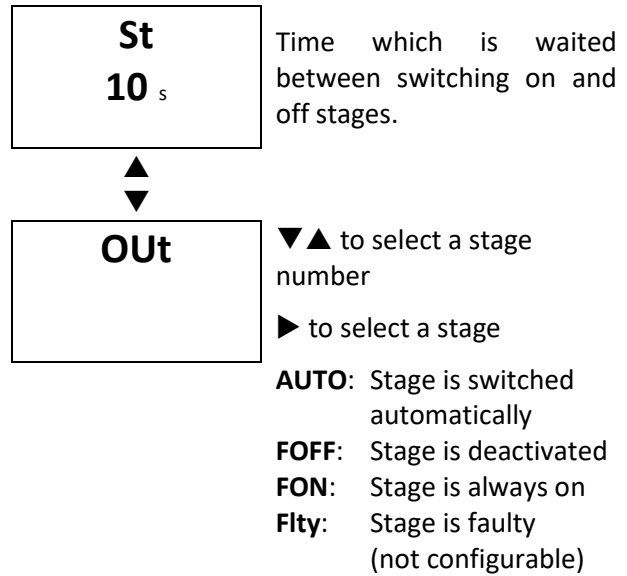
St
10 s

Time which is waited between switching on and off stages.

▲
▼

OUt

▼▲ to select a stage number

▶ to select a stage

**AUTO**: Stage is switched automatically
**FOFF**: Stage is deactivated
**FON**: Stage is always on
**Flty**: Stage is faulty (not configurable)